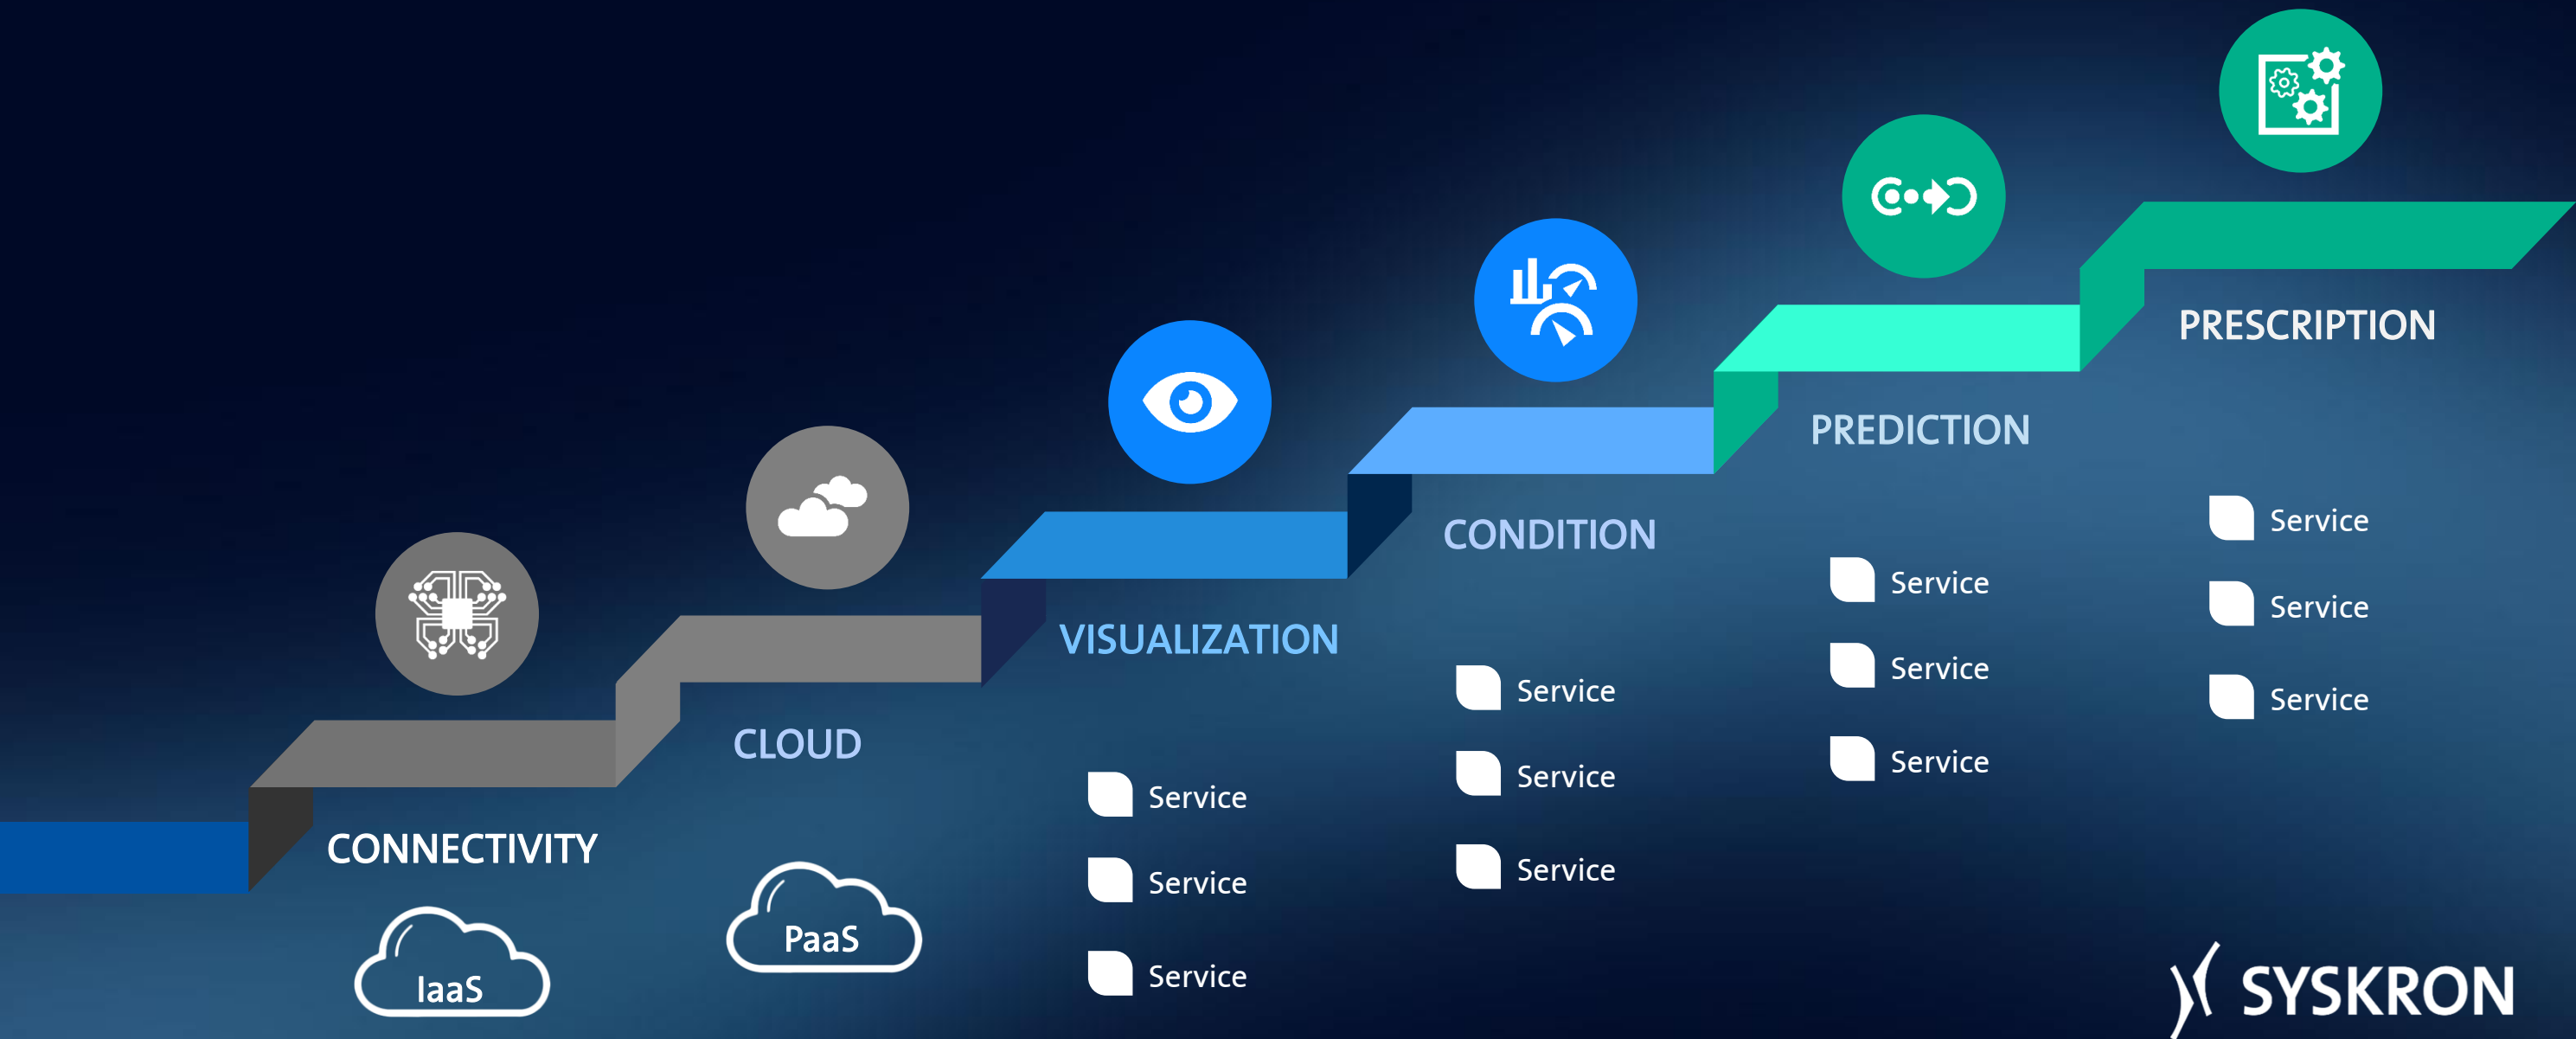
CONNECTIVITY

IaaS

CLOUD

PaaS

VISUALIZATION

Service

Service

Service

CONDITION

Service

Service

Service

PREDICTION

Service

Service

Service

PRESCRIPTION

Service

Service

Service

SYSKRON